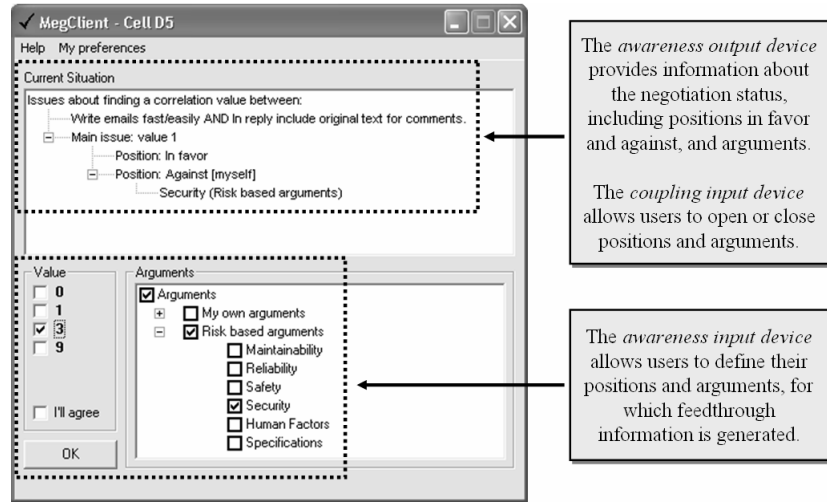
MegClient - Cell D5

Help My preferences

Current Situation

Issues about finding a correlation value between:
Write emails fast/easily AND In reply include original text for comments.
Main issue: value 1
Position: In favor
Position: Against [myself]
Security (Risk based arguments)

Value
0
1
3
9
I'll agree

OK

Arguments
Arguments
My own arguments
Risk based arguments
Maintainability
Reliability
Safety
Security
Human Factors
Specifications

The *awareness output device* provides information about the negotiation status, including positions in favor and against, and arguments.

The *coupling input device* allows users to open or close positions and arguments.

The *awareness input device* allows users to define their positions and arguments, for which feedthrough information is generated.